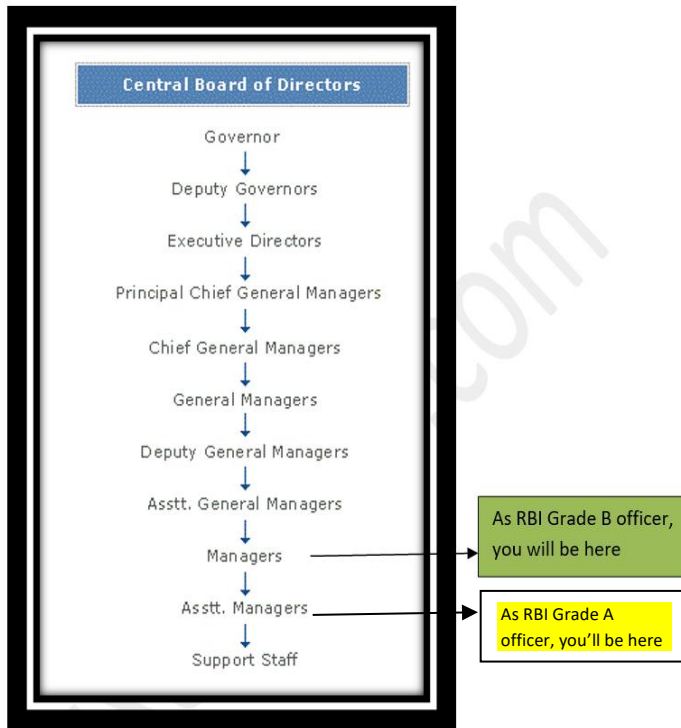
Central Board of Directors

Governor

Deputy Governors

Executive Directors

Principal Chief General Managers

Chief General Managers

General Managers

Deputy General Managers

Asstt. General Managers

Managers

Asstt. Managers

Support Staff

As RBI Grade B officer, you will be here

As RBI Grade A officer, you'll be here